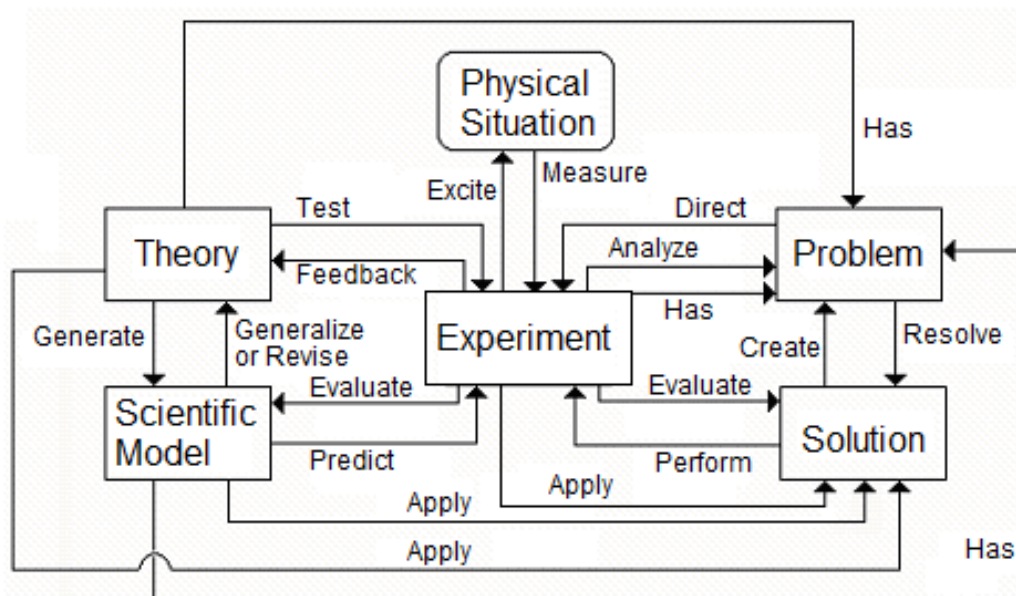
Physical Situation

Has

Excite

Measure

Test

Direct

Theory

Analyze

Problem

Feedback

Has

Generate

Generalize or Revise

Experiment

Resolve

Create

Evaluate

Evaluate

Scientific Model

Solution

Predict

Perform

Apply

Apply

Apply

Has